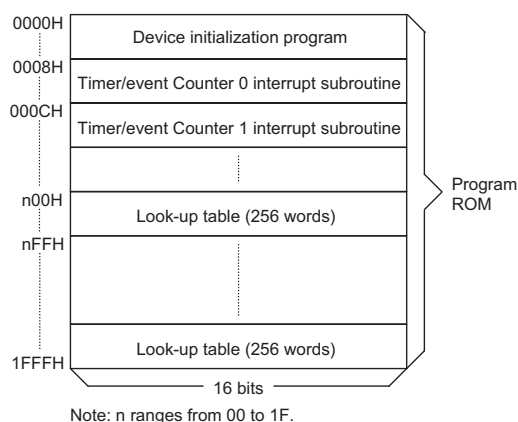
0000H
Device initialization program
0008H
Timer/event Counter 0 interrupt subroutine
000CH
Timer/event Counter 1 interrupt subroutine
n00H
Look-up table (256 words)
nFFH
Look-up table (256 words)
1FFFH
16 bits
Program ROM

Note: n ranges from 00 to 1F.